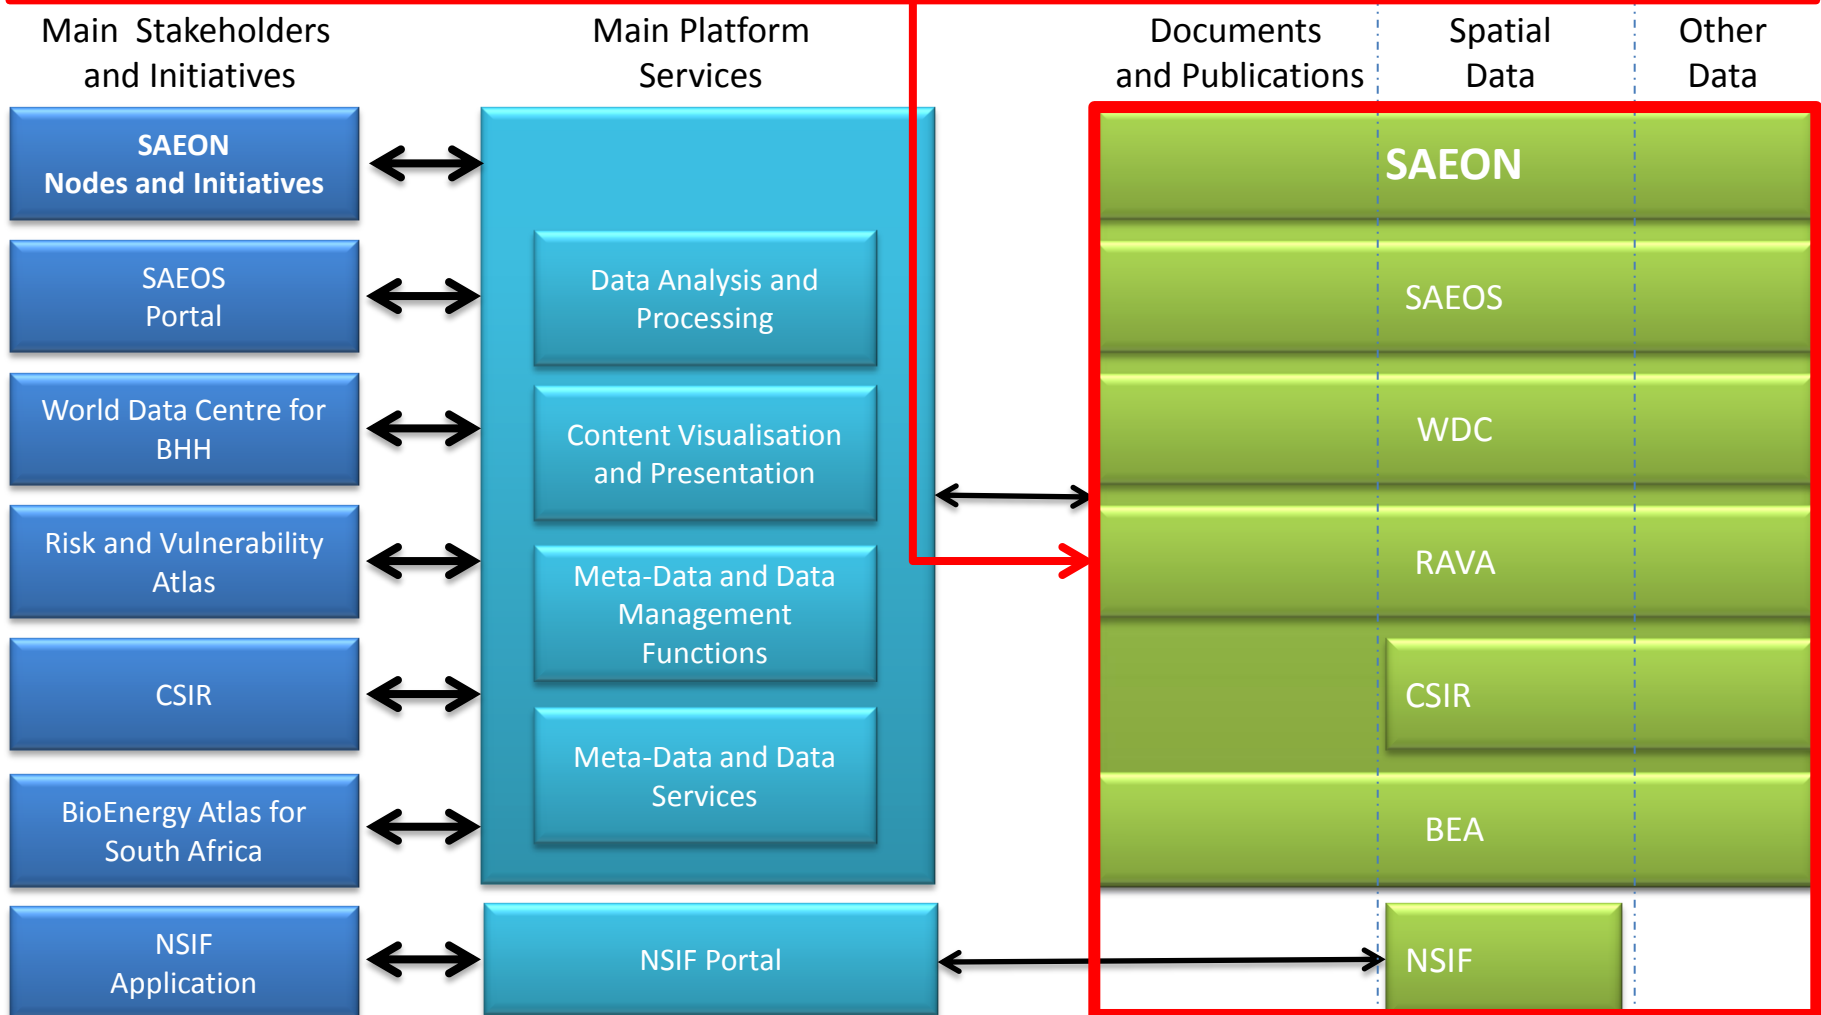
Main Stakeholders and Initiatives

Main Platform Services

Documents and Publications

Spatial Data

Other Data

SAEON Nodes and Initiatives

SAEOS Portal

World Data Centre for BHH

Risk and Vulnerability Atlas

CSIR

BioEnergy Atlas for South Africa

NSIF Application

Data Analysis and Processing

Content Visualisation and Presentation

Meta-Data and Data Management Functions

Meta-Data and Data Services

NSIF Portal

SAEON

SAEOS

WDC

RAVA

CSIR

BEA

NSIF